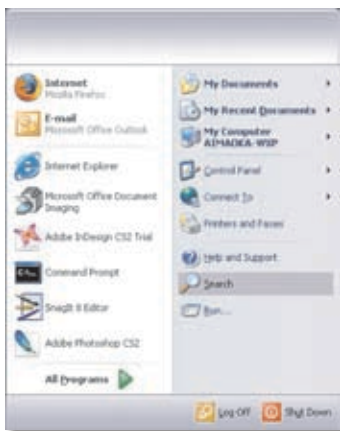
Internet
Mozilla Firefox

E-mail
Microsoft Office Outlook

Internet Explorer

Microsoft Office Document Imaging

Adobe InDesign CS2 Trial

Command Prompt

SnagIt 8 Editor

Adobe Photoshop CS2

All Programs

My Documents

My Recent Documents

My Computer
AIMAOKA-WXP

Control Panel

Connect To

Printers and Faxes

Help and Support

Search

Run...

Log Off

Shut Down